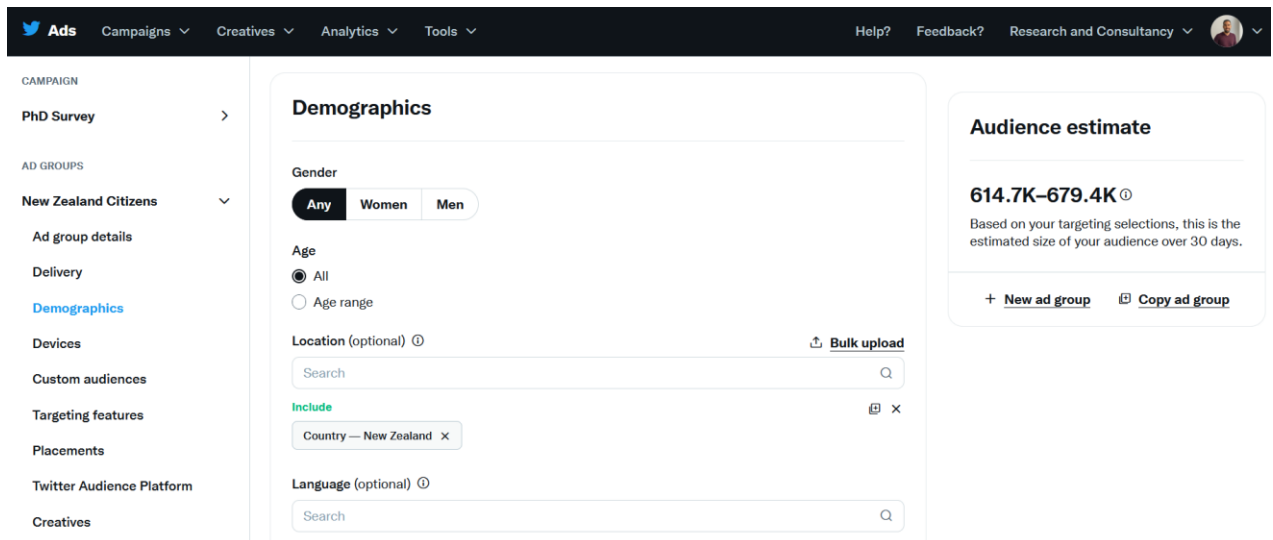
Ads Campaigns Creatives Analytics Tools Help? Feedback? Research and Consultancy

CAMPAIGN
PhD Survey

AD GROUPS
New Zealand Citizens
Ad group details
Delivery
Demographics
Devices
Custom audiences
Targeting features
Placements
Twitter Audience Platform
Creatives

Demographics

Gender
Any Women Men

Age
All
Age range

Location (optional) ⓘ
Bulk upload
Search

Include
Country — New Zealand ×

Language (optional) ⓘ
Search

Audience estimate

614.7K–679.4K

Based on your targeting selections, this is the estimated size of your audience over 30 days.

+ New ad group
Copy ad group